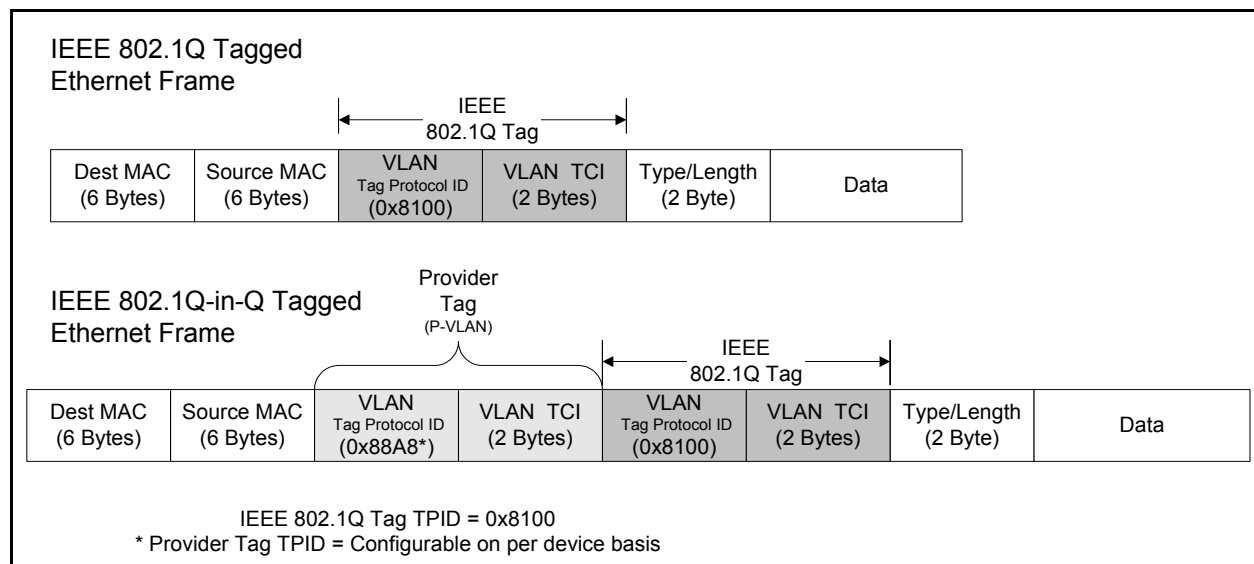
IEEE 802.1Q Tagged Ethernet Frame

IEEE 802.1Q Tag

| Dest MAC (6 Bytes) | Source MAC (6 Bytes) | VLAN Tag Protocol ID (0x8100) | VLAN TCI (2 Bytes) | Type/Length (2 Byte) | Data |
|---|---|---|---|---|---|

IEEE 802.1Q-in-Q Tagged Ethernet Frame

Provider Tag (P-VLAN)

IEEE 802.1Q Tag

| Dest MAC (6 Bytes) | Source MAC (6 Bytes) | VLAN Tag Protocol ID (0x88A8*) | VLAN TCI (2 Bytes) | VLAN Tag Protocol ID (0x8100) | VLAN TCI (2 Bytes) | Type/Length (2 Byte) | Data |
|---|---|---|---|---|---|---|---|

IEEE 802.1Q Tag TPID = 0x8100
* Provider Tag TPID = Configurable on per device basis